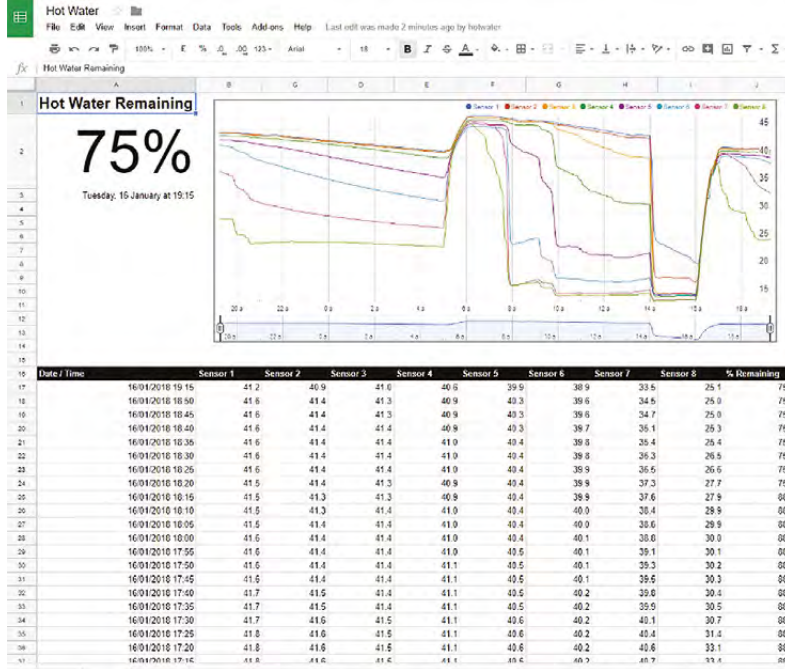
Hot Water

File Edit View Insert Format Data Tools Add-ons Help Last edit was made 2 minutes ago by hotwater

100% £ % .0 .00 123 Arial 10 B I S A

fx Hot Water Remaining

Hot Water Remaining

75%

Tuesday, 16 January at 19:15

Sensor 1 Sensor 2 Sensor 3 Sensor 4 Sensor 5 Sensor 6 Sensor 7 Sensor 8

45 40 35 30 25 20 15

20 p 22 p 0 a 2 a 4 a 6 a 8 a 10 a 12 p 14 p 16 p 18 p

| Date / Time | Sensor 1 | Sensor 2 | Sensor 3 | Sensor 4 | Sensor 5 | Sensor 6 | Sensor 7 | Sensor 8 | % Remaining |
|---|---|---|---|---|---|---|---|---|---|
| 16/01/2018 19:15 | 41.2 | 40.9 | 41.0 | 40.6 | 39.9 | 38.9 | 33.5 | 25.1 | 75 |
| 16/01/2018 18:50 | 41.6 | 41.4 | 41.3 | 40.9 | 40.3 | 39.6 | 34.6 | 25.0 | 75 |
| 16/01/2018 18:45 | 41.6 | 41.4 | 41.3 | 40.9 | 40.3 | 39.6 | 34.7 | 25.0 | 76 |
| 16/01/2018 18:40 | 41.6 | 41.4 | 41.4 | 40.9 | 40.3 | 39.7 | 35.1 | 25.3 | 76 |
| 16/01/2018 18:35 | 41.6 | 41.4 | 41.4 | 41.0 | 40.4 | 39.8 | 35.4 | 25.4 | 76 |
| 16/01/2018 18:30 | 41.6 | 41.4 | 41.4 | 41.0 | 40.4 | 39.8 | 36.3 | 26.5 | 76 |
| 16/01/2018 18:25 | 41.6 | 41.4 | 41.4 | 41.0 | 40.4 | 39.9 | 36.5 | 26.6 | 76 |
| 16/01/2018 18:20 | 41.5 | 41.4 | 41.3 | 40.9 | 40.4 | 39.9 | 37.3 | 27.7 | 76 |
| 16/01/2018 18:15 | 41.5 | 41.3 | 41.3 | 40.9 | 40.4 | 39.9 | 37.6 | 27.9 | 80 |
| 16/01/2018 18:10 | 41.5 | 41.3 | 41.4 | 41.0 | 40.4 | 40.0 | 38.4 | 29.9 | 80 |
| 16/01/2018 18:05 | 41.5 | 41.4 | 41.4 | 41.0 | 40.4 | 40.0 | 38.6 | 29.9 | 80 |
| 16/01/2018 18:00 | 41.6 | 41.4 | 41.4 | 41.0 | 40.4 | 40.1 | 38.8 | 30.0 | 80 |
| 16/01/2018 17:55 | 41.6 | 41.4 | 41.4 | 41.0 | 40.5 | 40.1 | 39.1 | 30.1 | 80 |
| 16/01/2018 17:50 | 41.6 | 41.4 | 41.4 | 41.1 | 40.5 | 40.1 | 39.3 | 30.2 | 80 |
| 16/01/2018 17:45 | 41.6 | 41.4 | 41.4 | 41.1 | 40.5 | 40.1 | 39.5 | 30.3 | 80 |
| 16/01/2018 17:40 | 41.7 | 41.5 | 41.4 | 41.1 | 40.5 | 40.2 | 39.8 | 30.4 | 80 |
| 16/01/2018 17:35 | 41.7 | 41.5 | 41.4 | 41.1 | 40.5 | 40.2 | 39.9 | 30.5 | 80 |
| 16/01/2018 17:30 | 41.7 | 41.6 | 41.5 | 41.1 | 40.6 | 40.2 | 40.1 | 30.7 | 80 |
| 16/01/2018 17:25 | 41.8 | 41.6 | 41.5 | 41.1 | 40.6 | 40.2 | 40.4 | 31.4 | 80 |
| 16/01/2018 17:20 | 41.8 | 41.6 | 41.5 | 41.1 | 40.6 | 40.2 | 40.5 | 33.1 | 80 |
| 16/01/2018 17:15 | 41.8 | 41.6 | 41.5 | 41.1 | 40.6 | 40.2 | 40.7 | 33.4 | 80 |